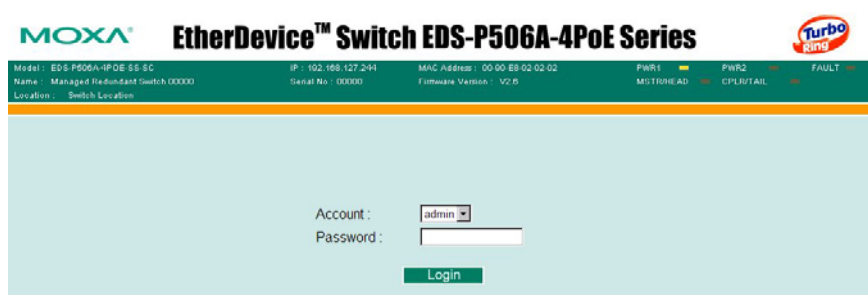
MOXA EtherDevice™ Switch EDS-P506A-4PoE Series

Turbo Ring

Model : EDS-P506A-4POE SS-SC
Name : Managed Redundant Switch 00000
Location : Switch Location

IP : 192.168.127.244
Serial No : 00000

MAC Address : 00-90-E8-02-02-02
Firmware Version : V2.6

PWR1
PWR2
FAULT
MSTR/HEAD
CPLR/TAIL

Account : admin
Password :

Login